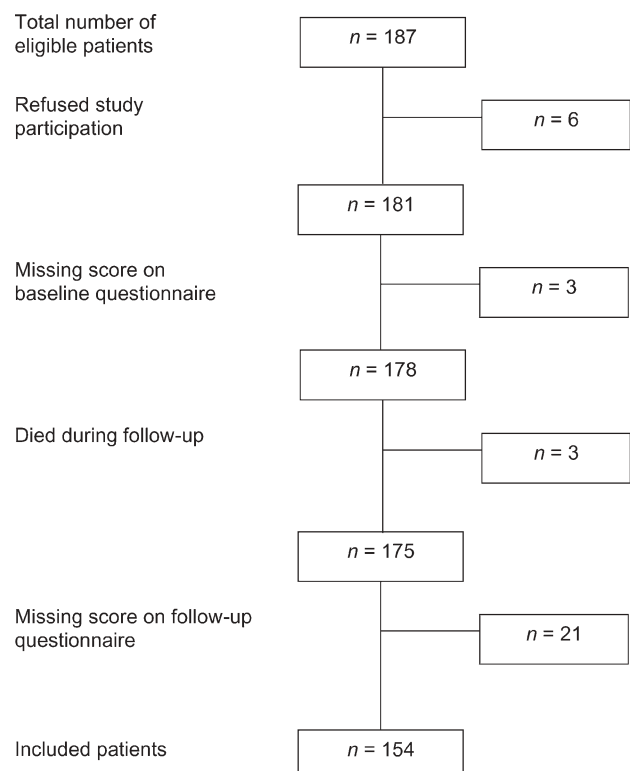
Total number of eligible patients

$n$ = 187

Refused study participation

$n$ = 6

$n$ = 181

Missing score on baseline questionnaire

$n$ = 3

$n$ = 178

Died during follow-up

$n$ = 3

$n$ = 175

Missing score on follow-up questionnaire

$n$ = 21

Included patients

$n$ = 154